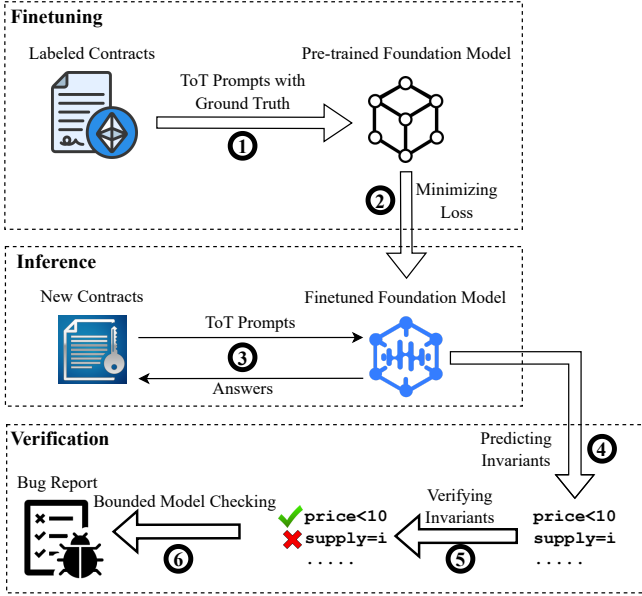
Finetuning

Labeled Contracts

Pre-trained Foundation Model

ToT Prompts with Ground Truth

1

2

Minimizing Loss

Inference

New Contracts

Finetuned Foundation Model

ToT Prompts

3

Answers

Verification

Predicting Invariants

4

Bug Report

Bounded Model Checking

Verifying Invariants

price<10
supply=i
.....

price<10
supply=i
.....

6

5